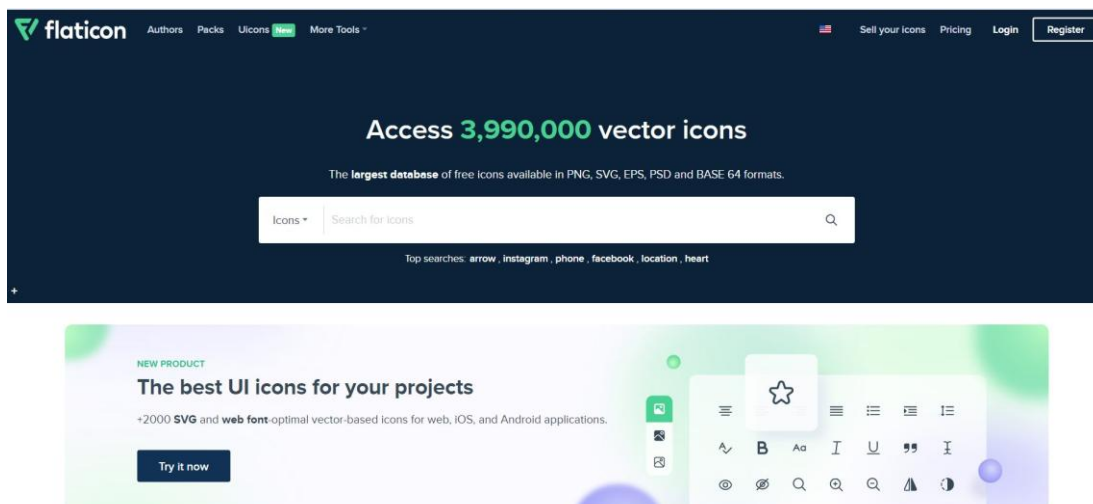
flaticon Authors Packs Uicons New More Tools

Sell your icons Pricing Login Register

Access 3,990,000 vector icons

The largest database of free icons available in PNG, SVG, EPS, PSD and BASE 64 formats.

Icons Search for icons

Top searches: arrow , instagram , phone , facebook , location , heart

NEW PRODUCT

The best UI icons for your projects

+2000 SVG and web font-optimal vector-based icons for web, iOS, and Android applications.

Try it now

B Aa